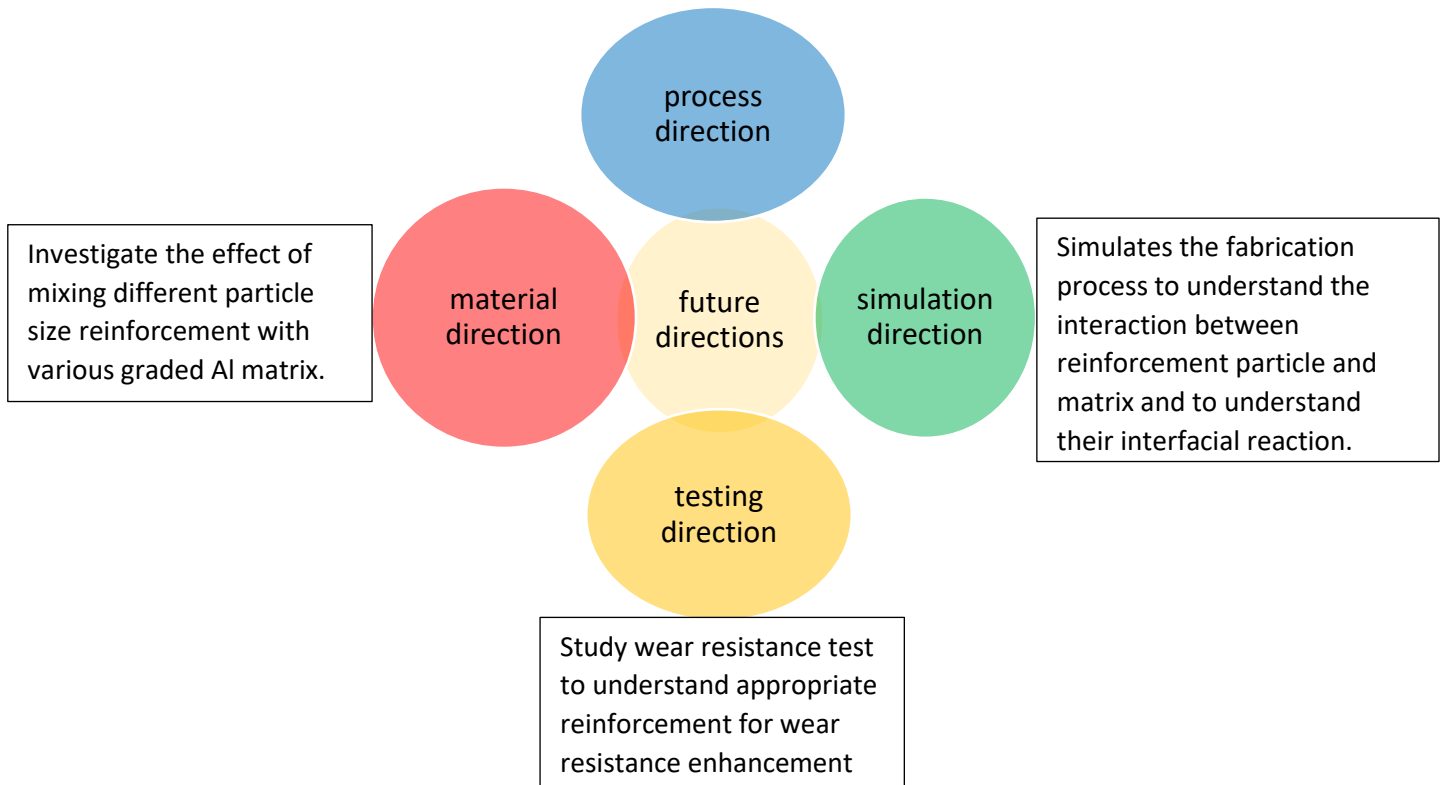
process direction

Investigate the effect of mixing different particle size reinforcement with various graded Al matrix.

material direction

future directions

simulation direction

Simulates the fabrication process to understand the interaction between reinforcement particle and matrix and to understand their interfacial reaction.

testing direction

Study wear resistance test to understand appropriate reinforcement for wear resistance enhancement